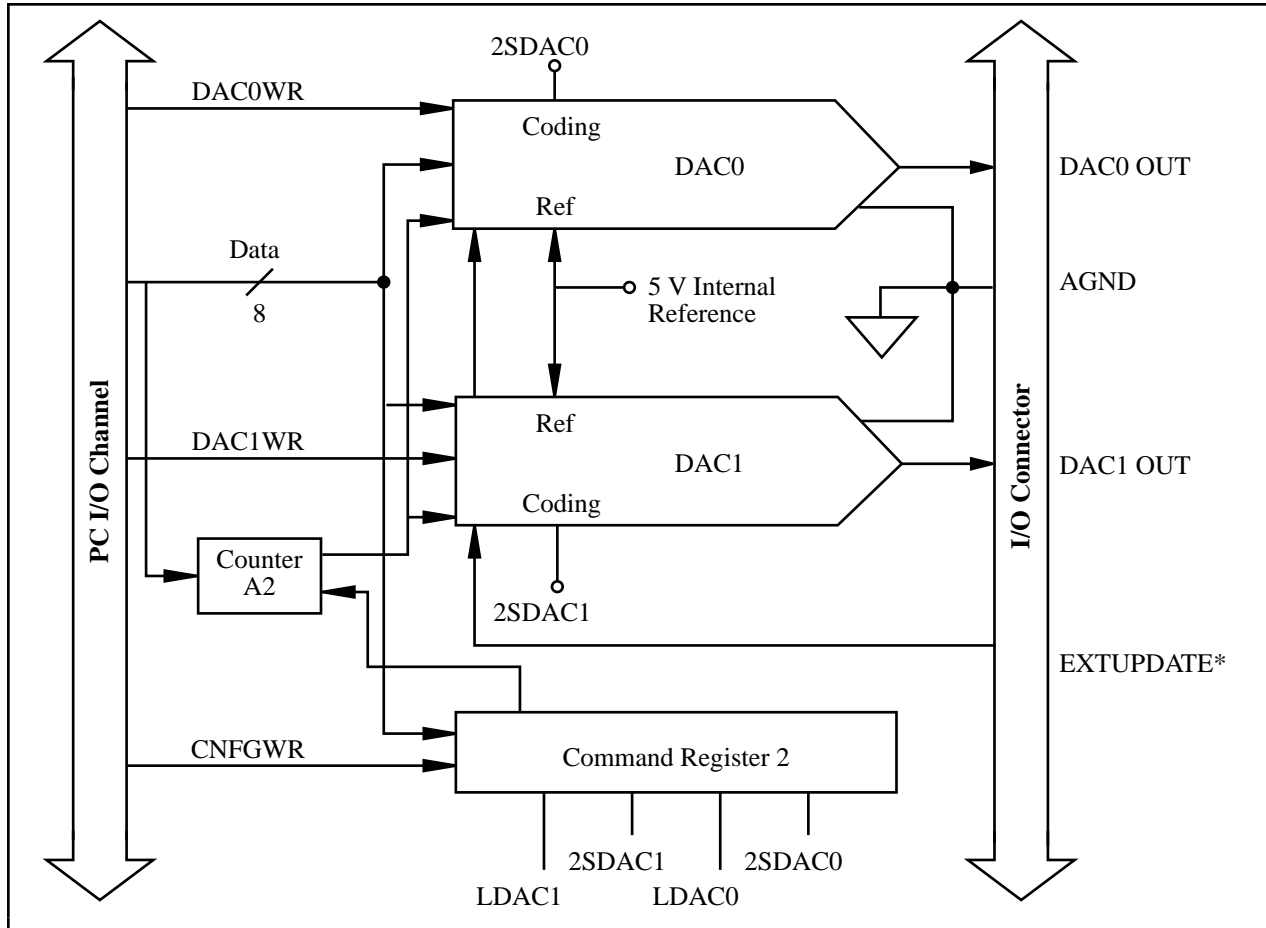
2SDAC0
DAC0WR
Coding
DAC0
DAC0 OUT
Ref
Data
8
5 V Internal Reference
AGND
PC I/O Channel
Ref
I/O Connector
DAC1WR
DAC1
DAC1 OUT
Coding
Counter A2
2SDAC1
EXTUPDATE*
CNFGWR
Command Register 2
2SDAC1
2SDAC0
LDAC1
LDAC0